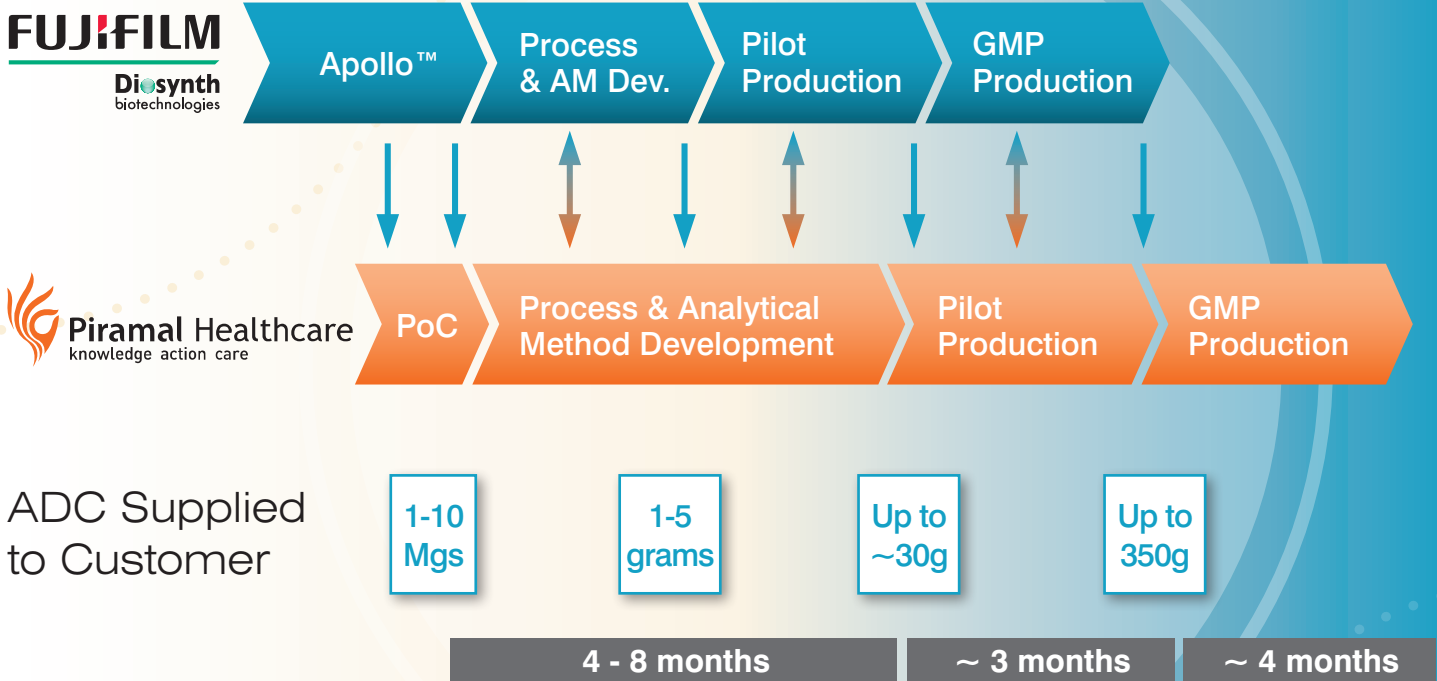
FUJIFILM
Diosynth
biotechnologies

Apollo™

Process & AM Dev.

Pilot Production

GMP Production

Piramal Healthcare
knowledge action care

PoC

Process & Analytical Method Development

Pilot Production

GMP Production

ADC Supplied to Customer

1-10 Mgs

1-5 grams

Up to ~30g

Up to 350g

4 - 8 months

~ 3 months

~ 4 months